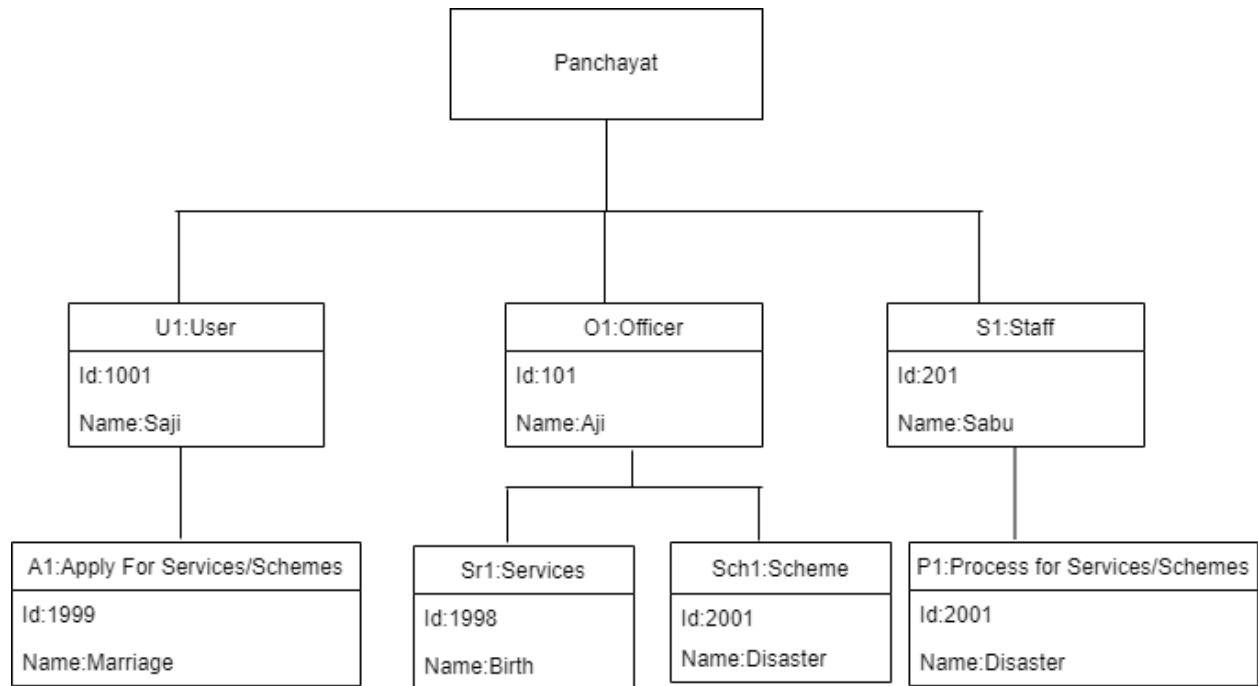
Panchayat

U1:User
Id:1001
Name:Saji

O1:Officer
Id:101
Name:Aji

S1:Staff
Id:201
Name:Sabu

A1:Apply For Services/Schemes
Id:1999
Name:Marriage

Sr1:Services
Id:1998
Name:Birth

Sch1:Scheme
Id:2001
Name:Disaster

P1:Process for Services/Schemes
Id:2001
Name:Disaster